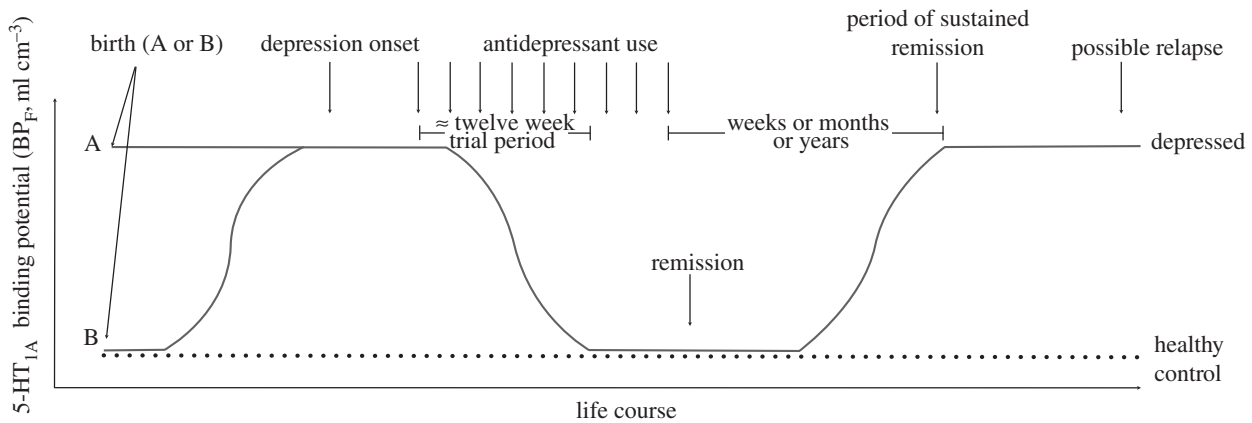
birth (A or B)

depression onset

antidepressant use

period of sustained remission

possible relapse

A

≈ twelve week trial period

weeks or months or years

depressed

remission

B

healthy control

5-HT$_{1A}$ binding potential (BP$_{F}$, ml cm$^{-3}$)

life course